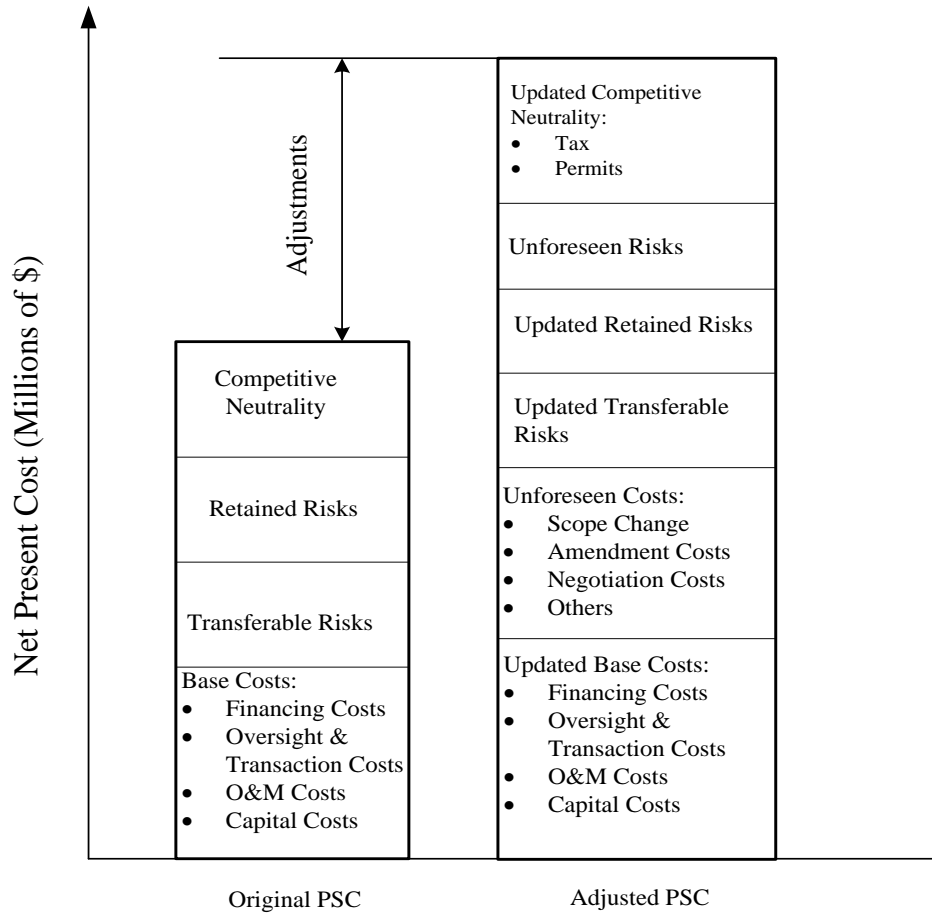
Net Present Cost (Millions of $)

Adjustments

Competitive Neutrality

Retained Risks

Transferable Risks

Base Costs:
- Financing Costs
- Oversight & Transaction Costs
- O&M Costs
- Capital Costs

Updated Competitive Neutrality:
- Tax
- Permits

Unforeseen Risks

Updated Retained Risks

Updated Transferable Risks

Unforeseen Costs:
- Scope Change
- Amendment Costs
- Negotiation Costs
- Others

Updated Base Costs:
- Financing Costs
- Oversight & Transaction Costs
- O&M Costs
- Capital Costs

Original PSC

Adjusted PSC